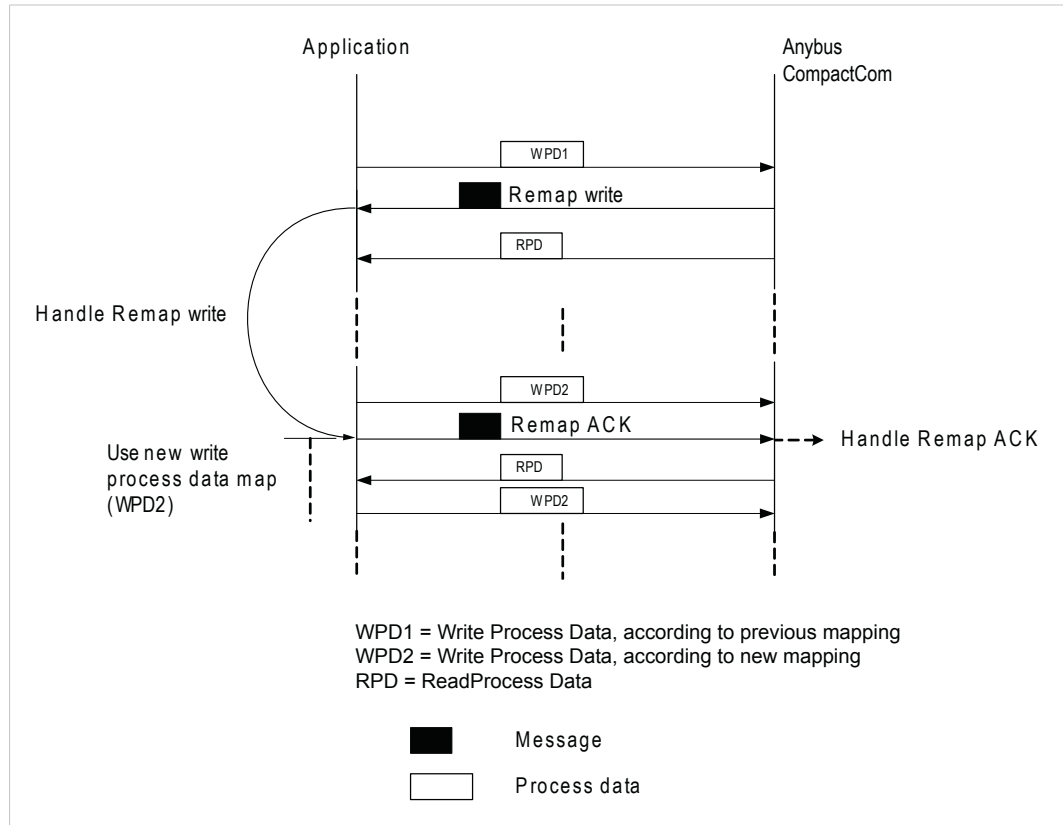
Application

Anybus CompactCom

WPD1

Remap write

RPD

Handle Remap write

WPD2

Remap ACK

Use new write process data map (WPD2)

Handle Remap ACK

RPD

WPD2

WPD1 = Write Process Data, according to previous mapping
WPD2 = Write Process Data, according to new mapping
RPD = ReadProcess Data

Message

Process data